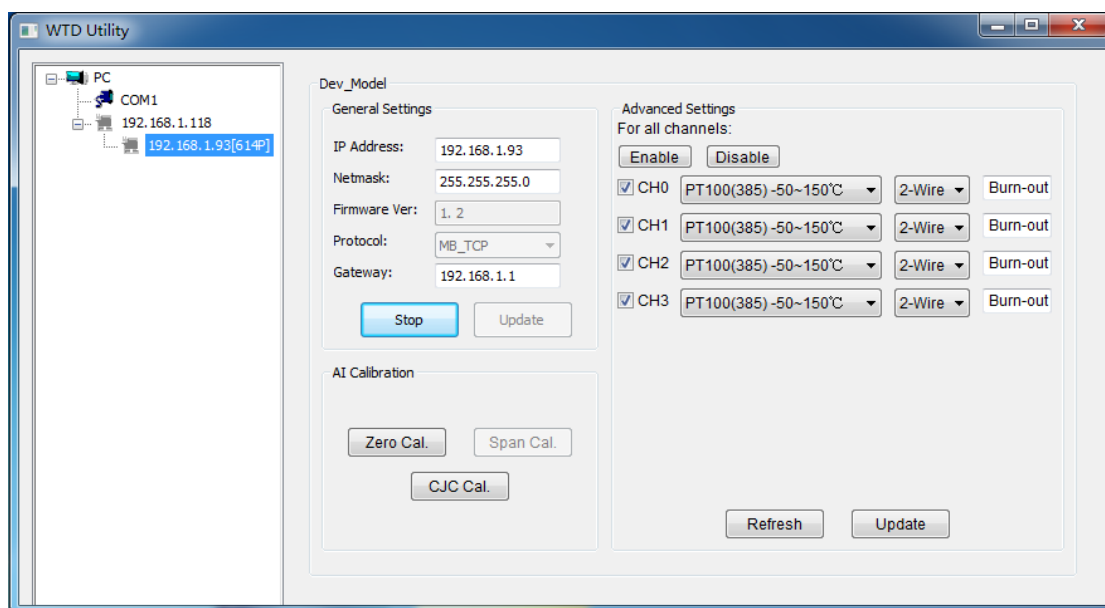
WTD Utility

PC
COM1
192.168.1.118
192.168.1.93[614P]

Dev_Model

General Settings
IP Address: 192.168.1.93
Netmask: 255.255.255.0
Firmware Ver: 1.2
Protocol: MB_TCP
Gateway: 192.168.1.1
Stop
Update

AI Calibration
Zero Cal.
Span Cal.
CJC Cal.

Advanced Settings
For all channels:
Enable
Disable
CH0 PT100(385) -50~150℃ 2-Wire Burn-out
CH1 PT100(385) -50~150℃ 2-Wire Burn-out
CH2 PT100(385) -50~150℃ 2-Wire Burn-out
CH3 PT100(385) -50~150℃ 2-Wire Burn-out
Refresh
Update